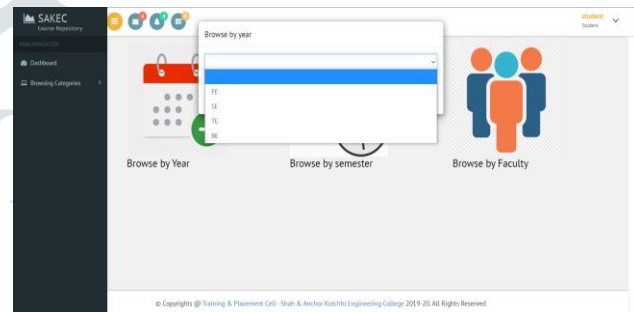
SAKEC
Course Repository

MAIN NAVIGATION

Dashboard

Browsing Categories

student
Student

Browse by year

FE
SE
TE
BE

Browse by Year

Browse by semester

Browse by Faculty

© Copyrights @ Training & Placement Cell - Shah & Anchor Kutchhi Engineering College 2019-20. All Rights Reserved